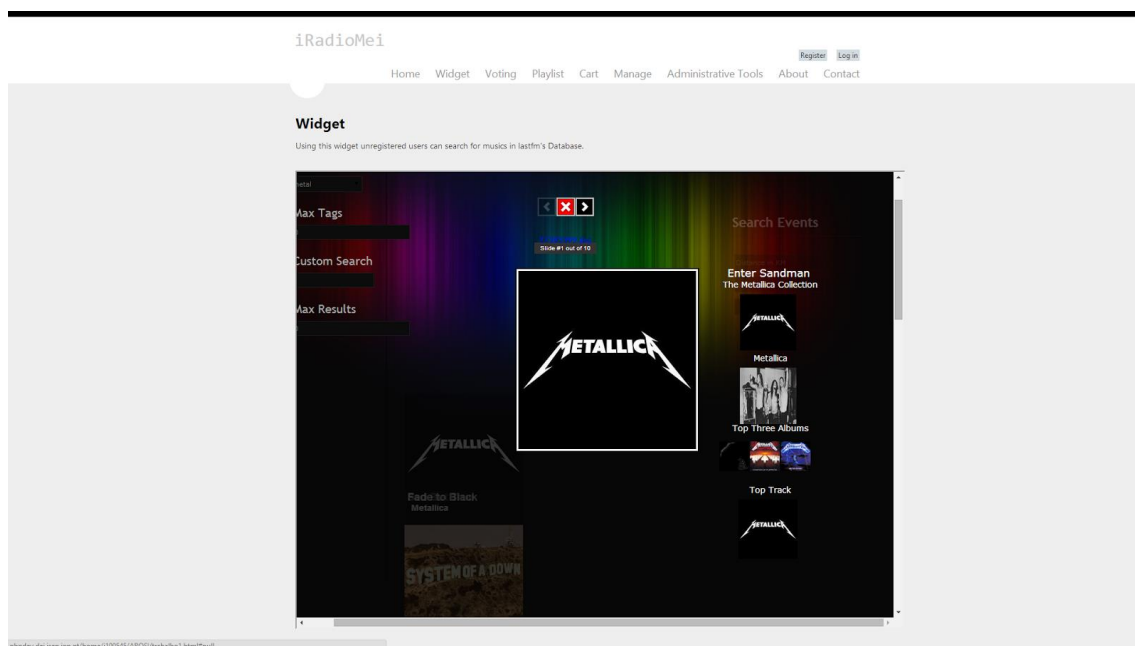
iRadioMei

Register Log in

Home Widget Voting Playlist Cart Manage Administrative Tools About Contact

Widget

Using this widget unregistered users can search for musics in lastfm's Database.

etal

Max Tags

Custom Search

Max Results

Slide #1 out of 10

METALLICA

METALLICA

Fade to Black
Metallica

SYSTEM OF A DOWN

Search Events

Enter Sandman
The Metallica Collection

METALLICA

Metallica

Top Three Albums

Top Track

METALLICA

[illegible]